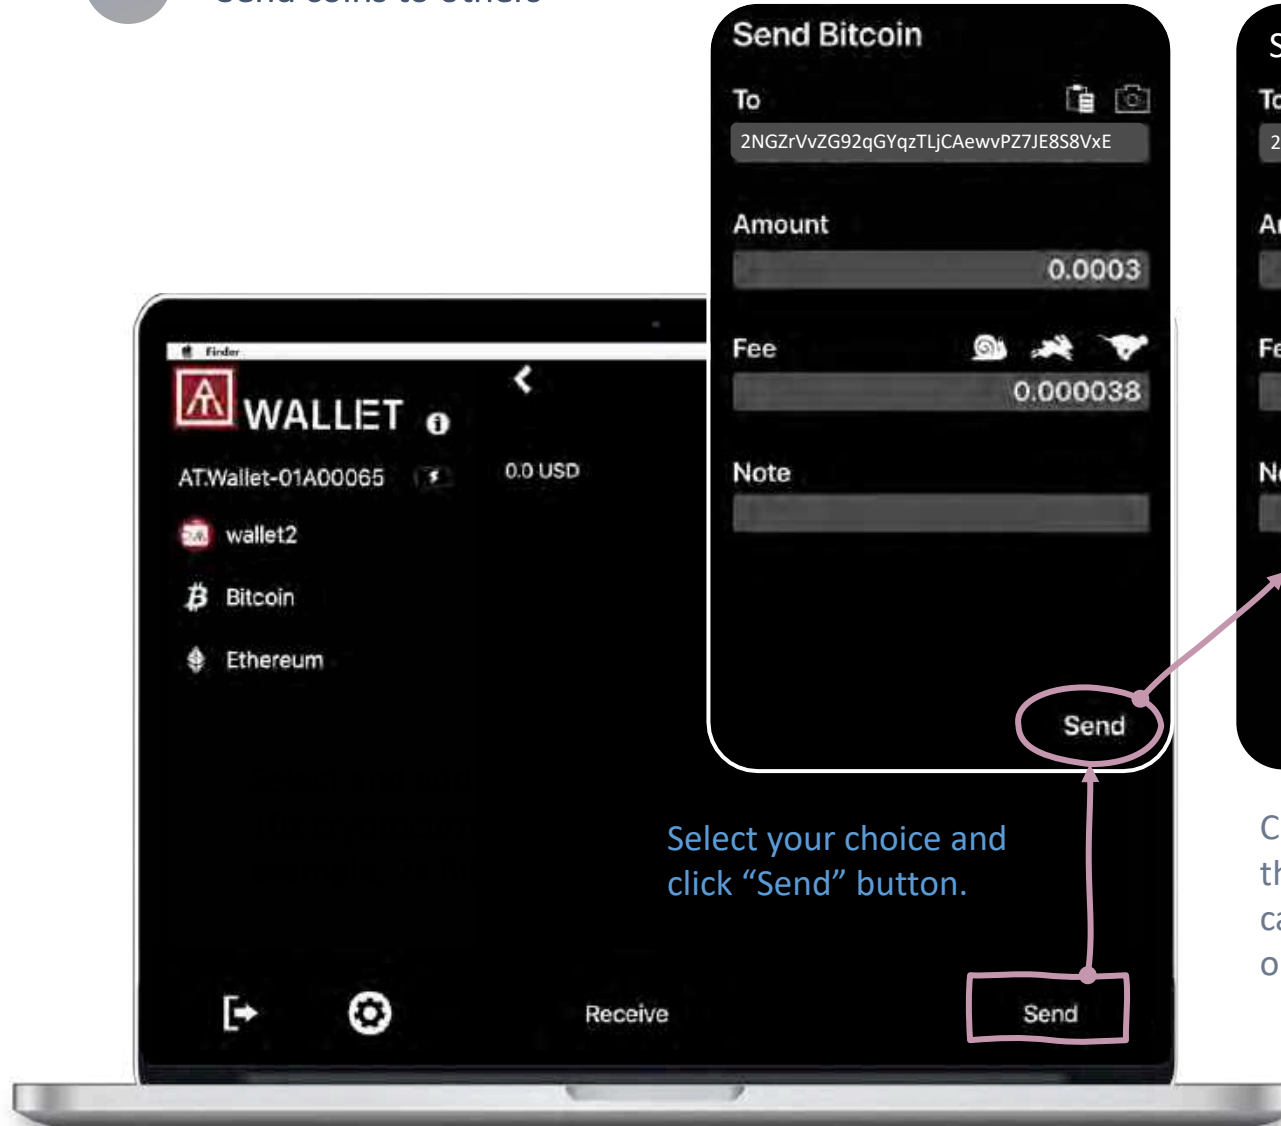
Send coins to others

Send Bitcoin

To

2NGZrVvZG92qGYqzTLjCAewvPZ7JE8S8VxE

Amount

0.0003

Fee

0.000038

Note

Send

S

To

2

Ar

Fe

No

Finder

WALLET

AT.Wallet-01A00065

0.0 USD

wallet2

Bitcoin

Ethereum

Receive

Send

Select your choice and click “Send” button.

C
th
ca
o